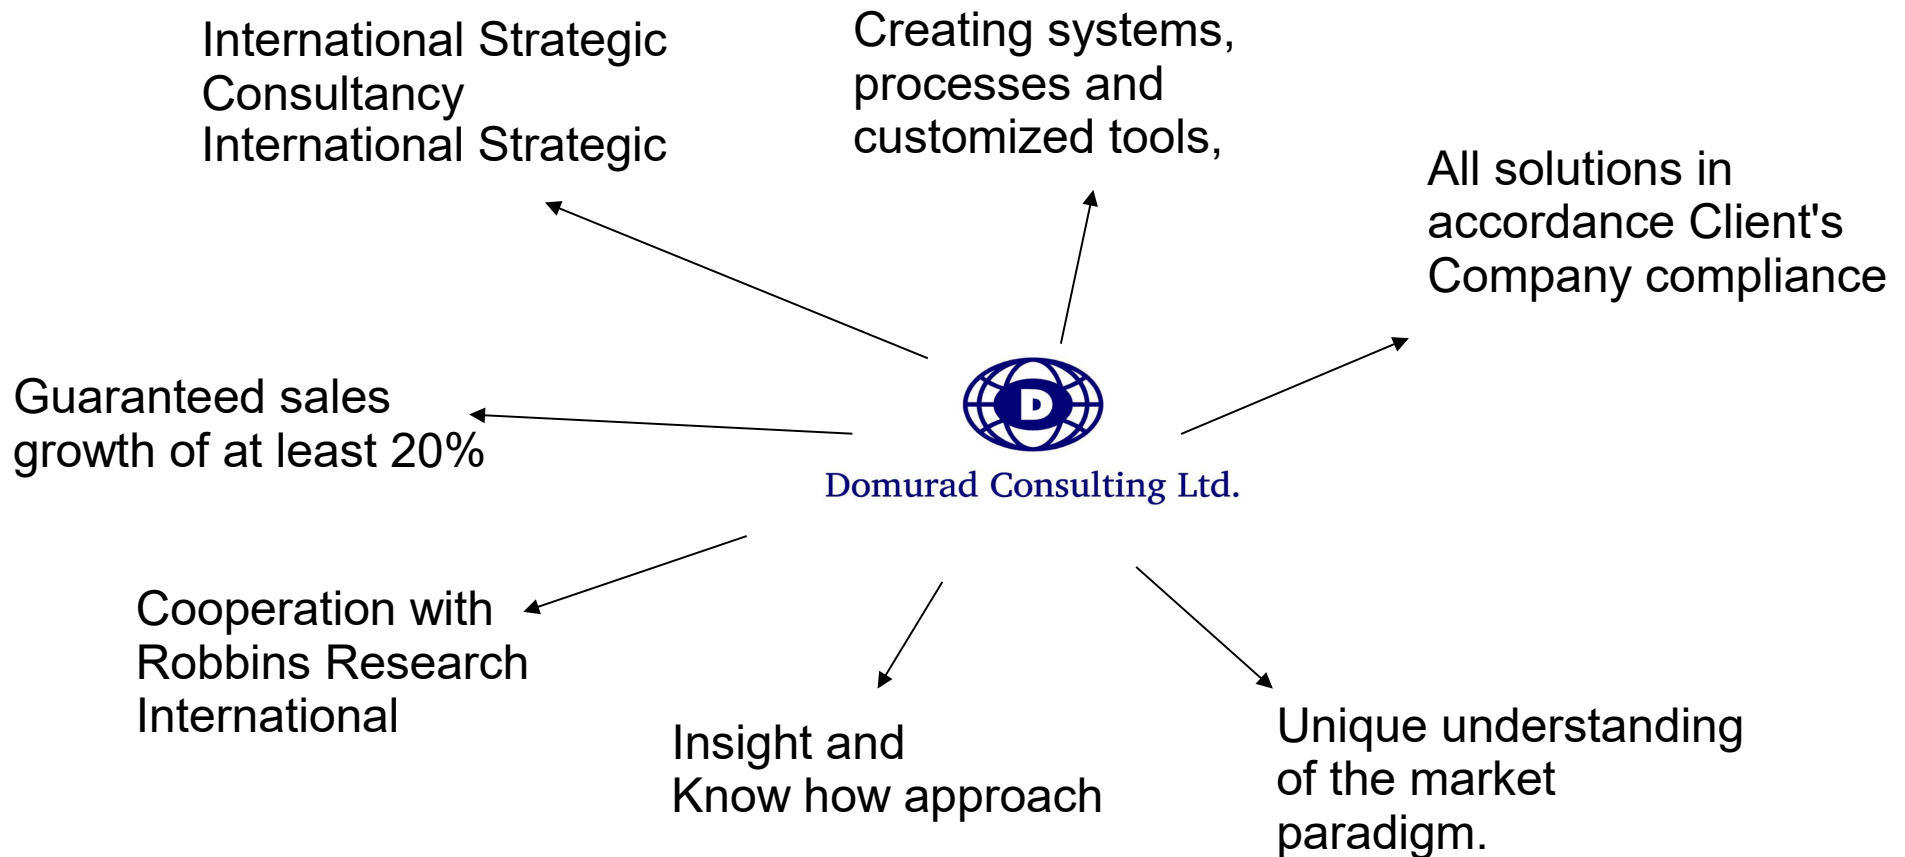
International Strategic Consultancy International Strategic

Creating systems, processes and customized tools,

All solutions in accordance Client's Company compliance

Guaranteed sales growth of at least 20%

D

Domurad Consulting Ltd.

Cooperation with Robbins Research International

Insight and Know how approach

Unique understanding of the market paradigm.